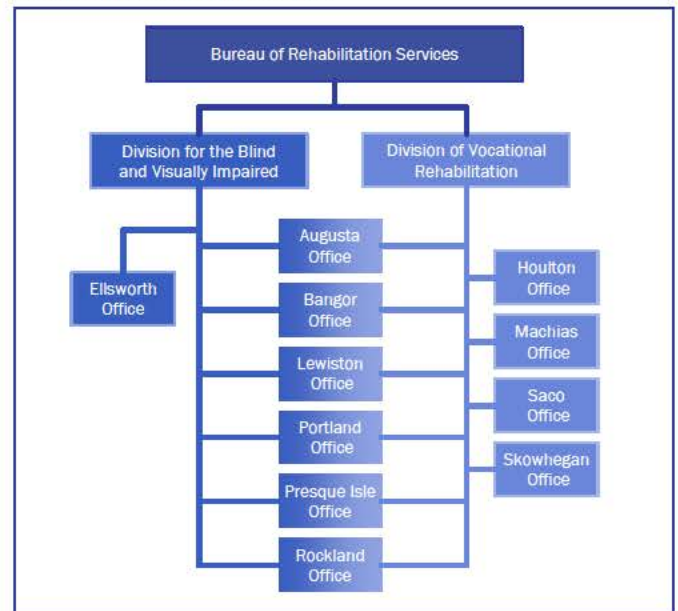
Bureau of Rehabilitation Services

Division for the Blind and Visually Impaired

Division of Vocational Rehabilitation

Ellsworth Office

Augusta Office

Bangor Office

Lewiston Office

Portland Office

Presque Isle Office

Rockland Office

Houlton Office

Machias Office

Saco Office

Skowhegan Office